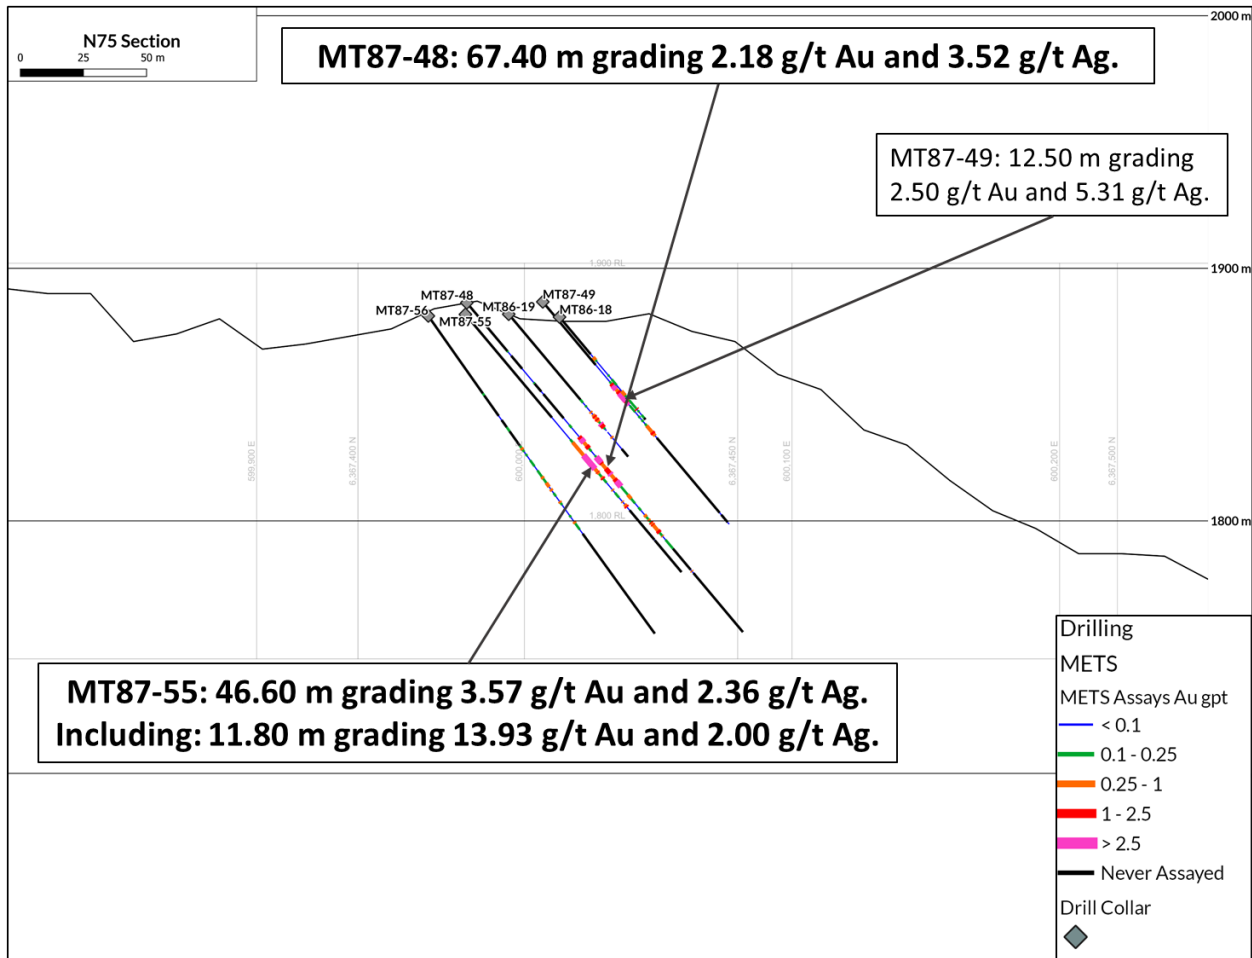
N75 Section
0 25 50 m

MT87-48: 67.40 m grading 2.18 g/t Au and 3.52 g/t Ag.

MT87-49: 12.50 m grading 2.50 g/t Au and 5.31 g/t Ag.

2000 m
1900 m
1800 m

1,900 RL
1,800 RL

599,900 E
6,367,400 N
600,000 E
6,367,450 N
600,100 E
600,200 E
6,367,500 N

MT87-48
MT87-56
MT87-55
MT86-19
MT87-49
MT86-18

MT87-55: 46.60 m grading 3.57 g/t Au and 2.36 g/t Ag.
Including: 11.80 m grading 13.93 g/t Au and 2.00 g/t Ag.

Drilling
METS
METS Assays Au gpt
< 0.1
0.1 - 0.25
0.25 - 1
1 - 2.5
> 2.5
Never Assayed
Drill Collar